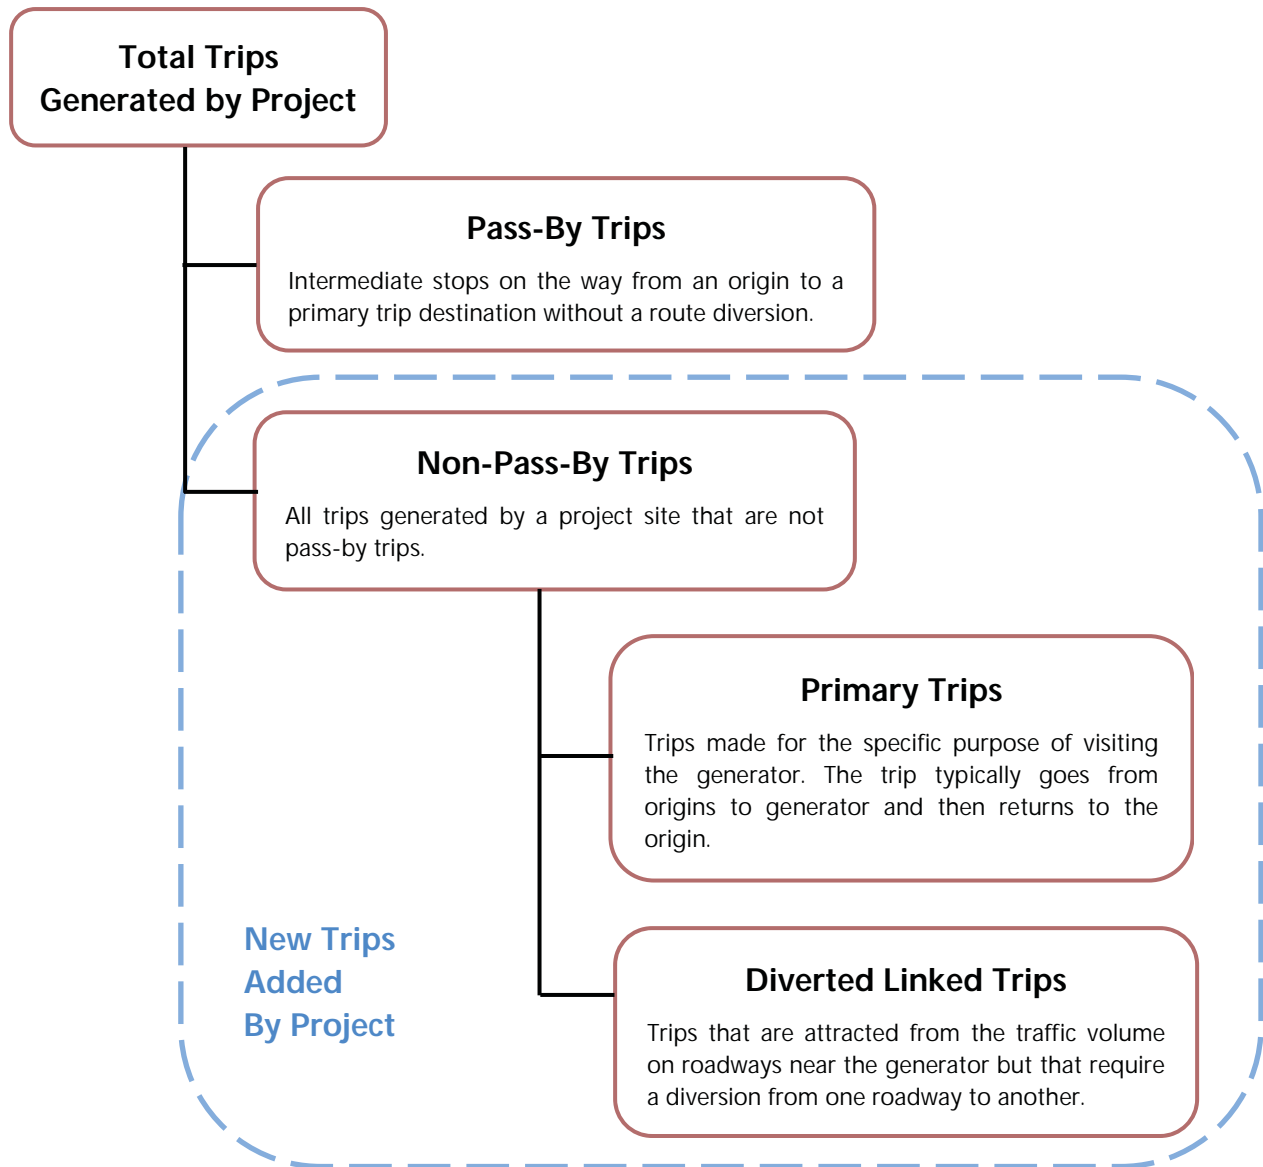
Total Trips
Generated by Project

Pass-By Trips

Intermediate stops on the way from an origin to a primary trip destination without a route diversion.

Non-Pass-By Trips

All trips generated by a project site that are not pass-by trips.

Primary Trips

Trips made for the specific purpose of visiting the generator. The trip typically goes from origins to generator and then returns to the origin.

New Trips
Added
By Project

Diverted Linked Trips

Trips that are attracted from the traffic volume on roadways near the generator but that require a diversion from one roadway to another.